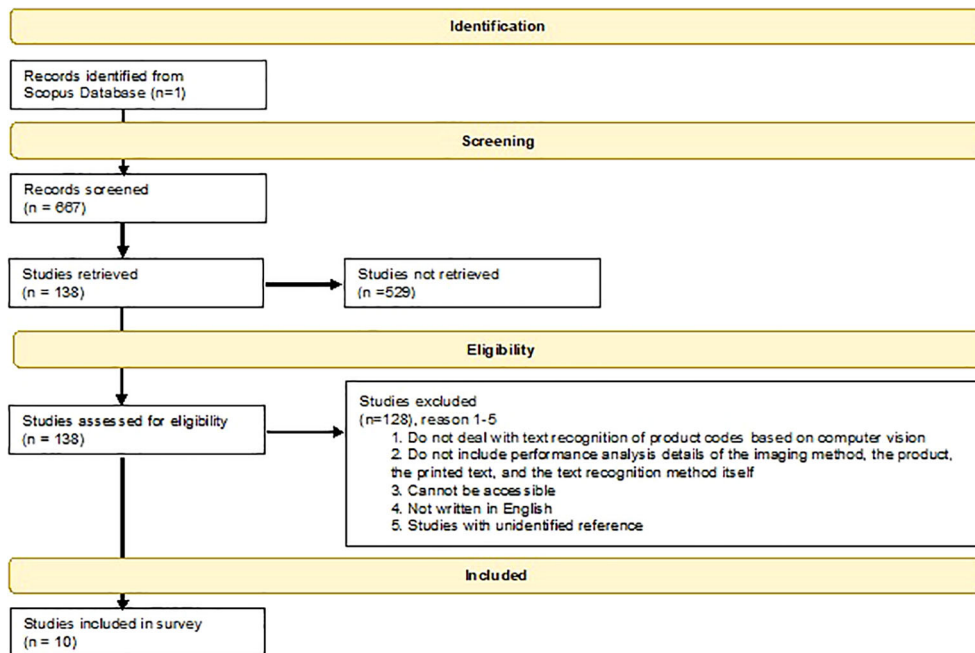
Identification

Records identified from Scopus Database (n=1)

Screening

Records screened (n = 667)

Studies retrieved (n = 138)

Studies not retrieved (n =529)

Eligibility

Studies assessed for eligibility (n = 138)

Studies excluded (n=128), reason 1-5
1. Do not deal with text recognition of product codes based on computer vision
2. Do not include performance analysis details of the imaging method, the product, the printed text, and the text recognition method itself
3. Cannot be accessible
4. Not written in English
5. Studies with unidentified reference

Included

Studies included in survey (n = 10)